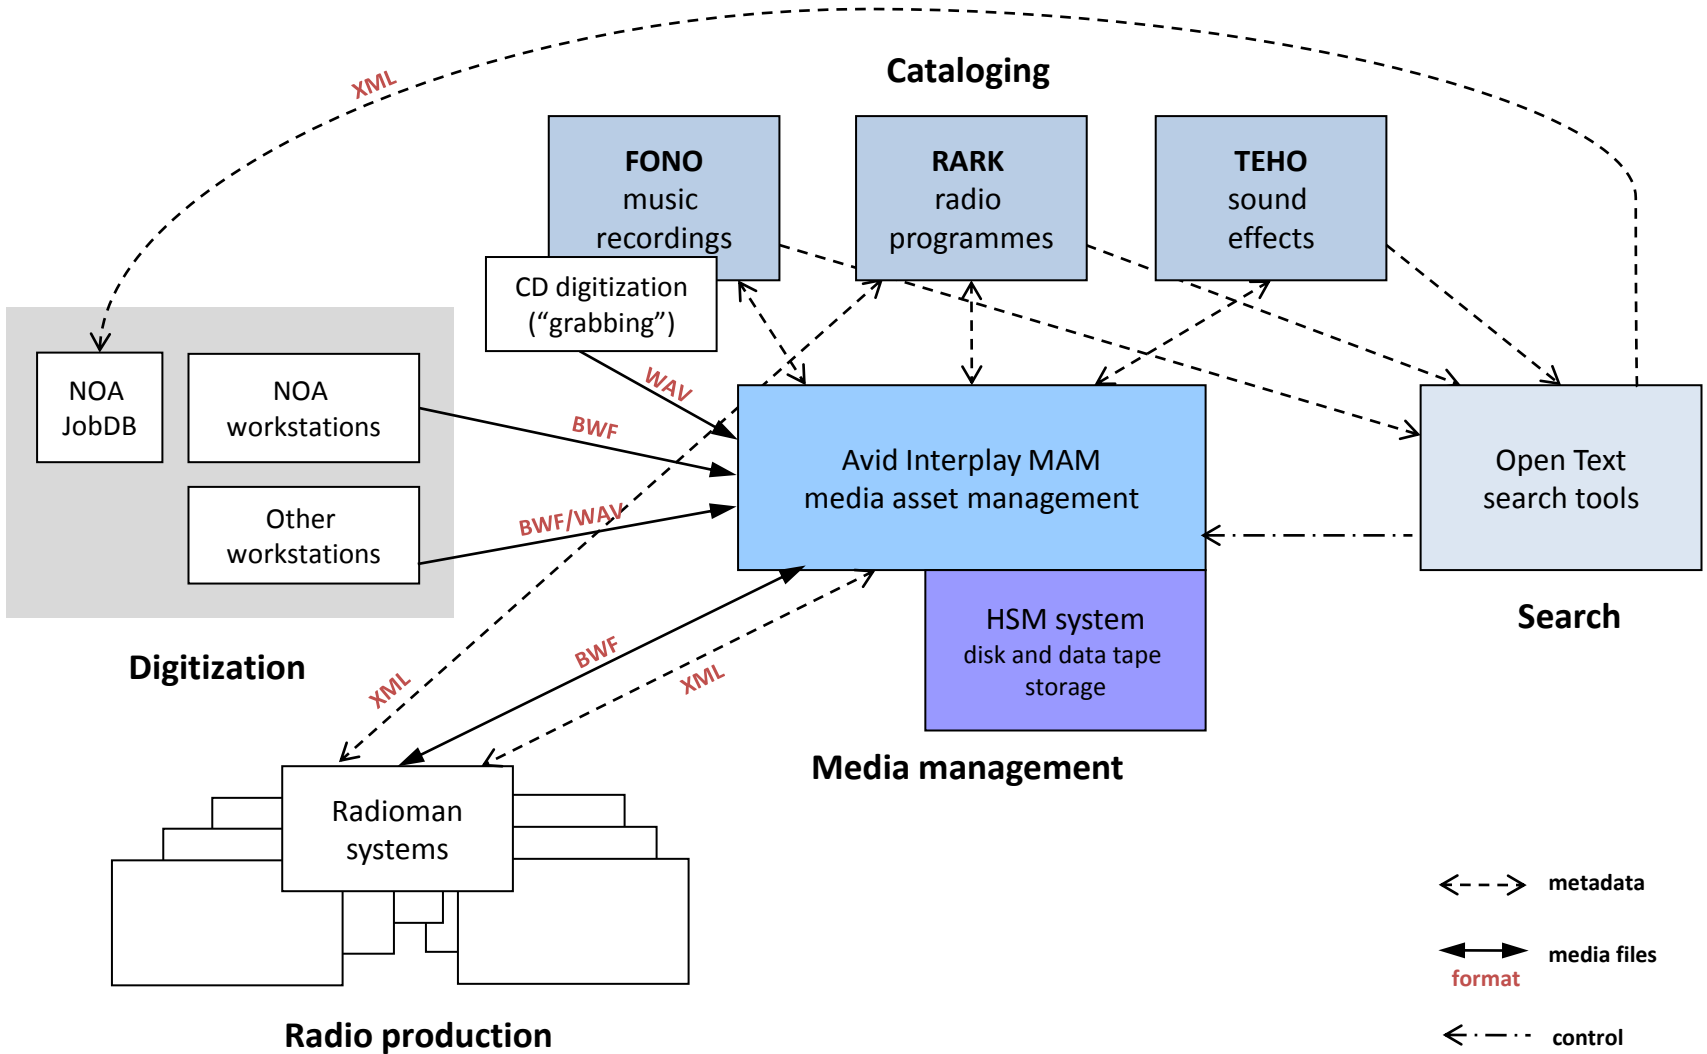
XML

Cataloging

FONO
music
recordings

RARK
radio
programmes

TEHO
sound
effects

CD digitization
(“grabbing”)

NOA
JobDB

NOA
workstations

Other
workstations

WAV

BWF

BWF/WAV

Avid Interplay MAM
media asset management

Open Text
search tools

HSM system
disk and data tape
storage

Search

Digitization

XML

BWF

XML

Media management

Radioman
systems

metadata

media files

format

control

Radio production